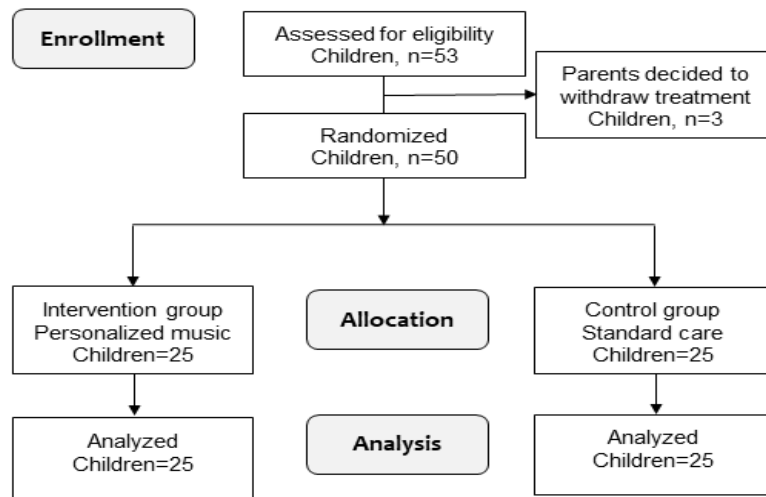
Enrollment

Assessed for eligibility
Children, n=53

Parents decided to withdraw treatment
Children, n=3

Randomized
Children, n=50

Intervention group
Personalized music
Children=25

Allocation

Control group
Standard care
Children=25

Analyzed
Children=25

Analysis

Analyzed
Children=25